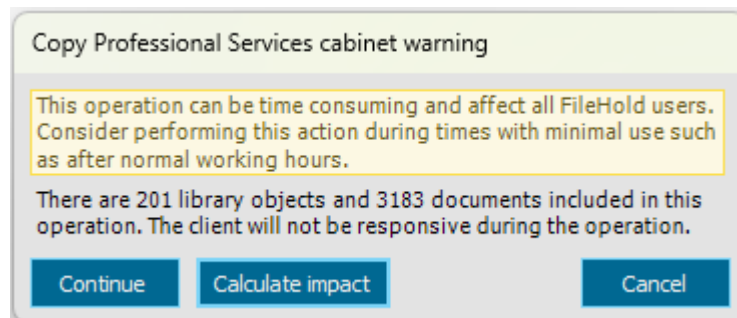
Copy Professional Services cabinet warning

This operation can be time consuming and affect all FileHold users. Consider performing this action during times with minimal use such as after normal working hours.

There are 201 library objects and 3183 documents included in this operation. The client will not be responsive during the operation.

Continue

Calculate impact

Cancel